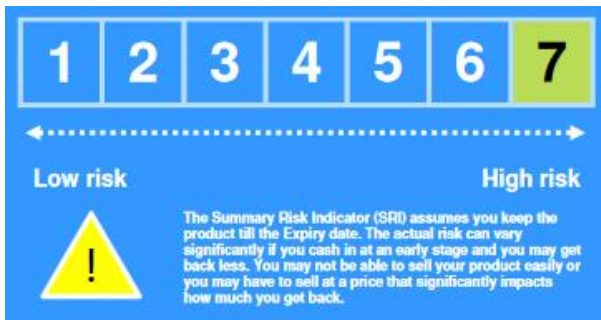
| 1 | 2 | 3 | 4 | 5 | 6 | 7 |
|---|---|---|---|---|---|---|

Low risk

High risk

!

The Summary Risk Indicator (SRI) assumes you keep the product till the Expiry date. The actual risk can vary significantly if you cash in at an early stage and you may get back less. You may not be able to sell your product easily or you may have to sell at a price that significantly impacts how much you get back.